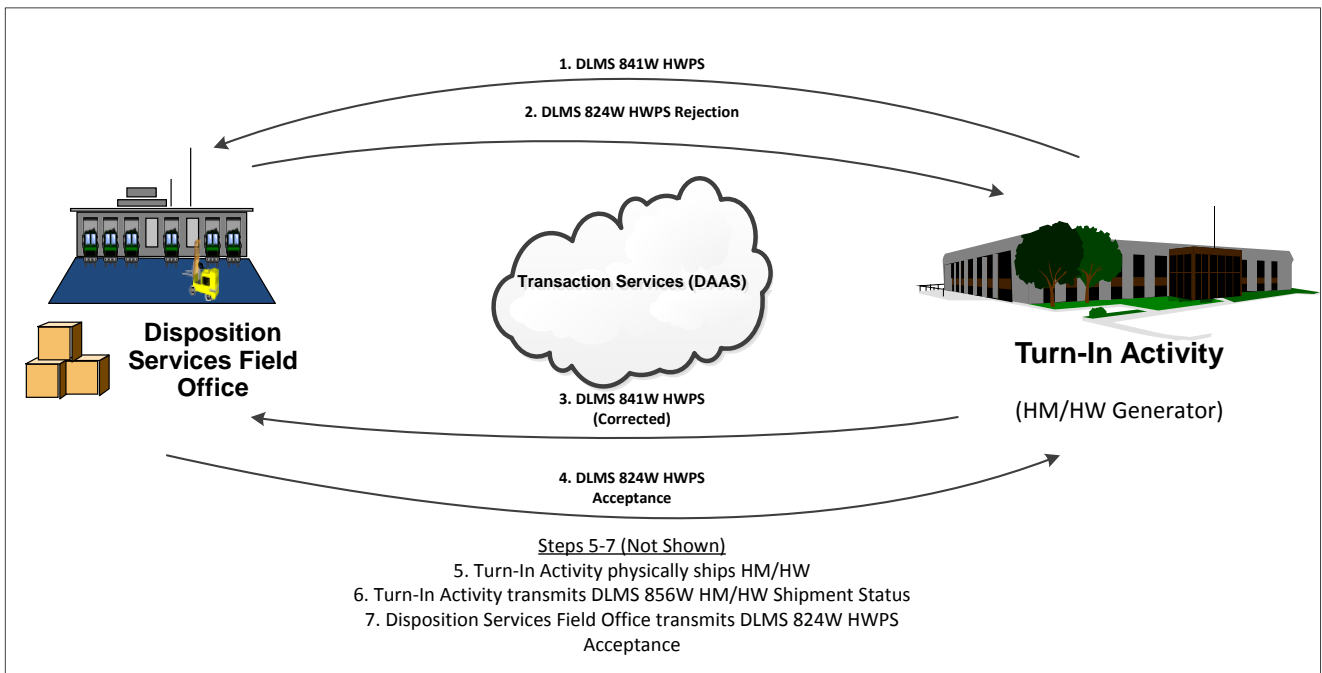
1. DLMS 841W HWPS

2. DLMS 824W HWPS Rejection

Transaction Services (DAAS)

Disposition Services Field Office

Turn-In Activity

(HM/HW Generator)

3. DLMS 841W HWPS (Corrected)

4. DLMS 824W HWPS Acceptance

Steps 5-7 (Not Shown)
5. Turn-In Activity physically ships HM/HW
6. Turn-In Activity transmits DLMS 856W HM/HW Shipment Status
7. Disposition Services Field Office transmits DLMS 824W HWPS Acceptance